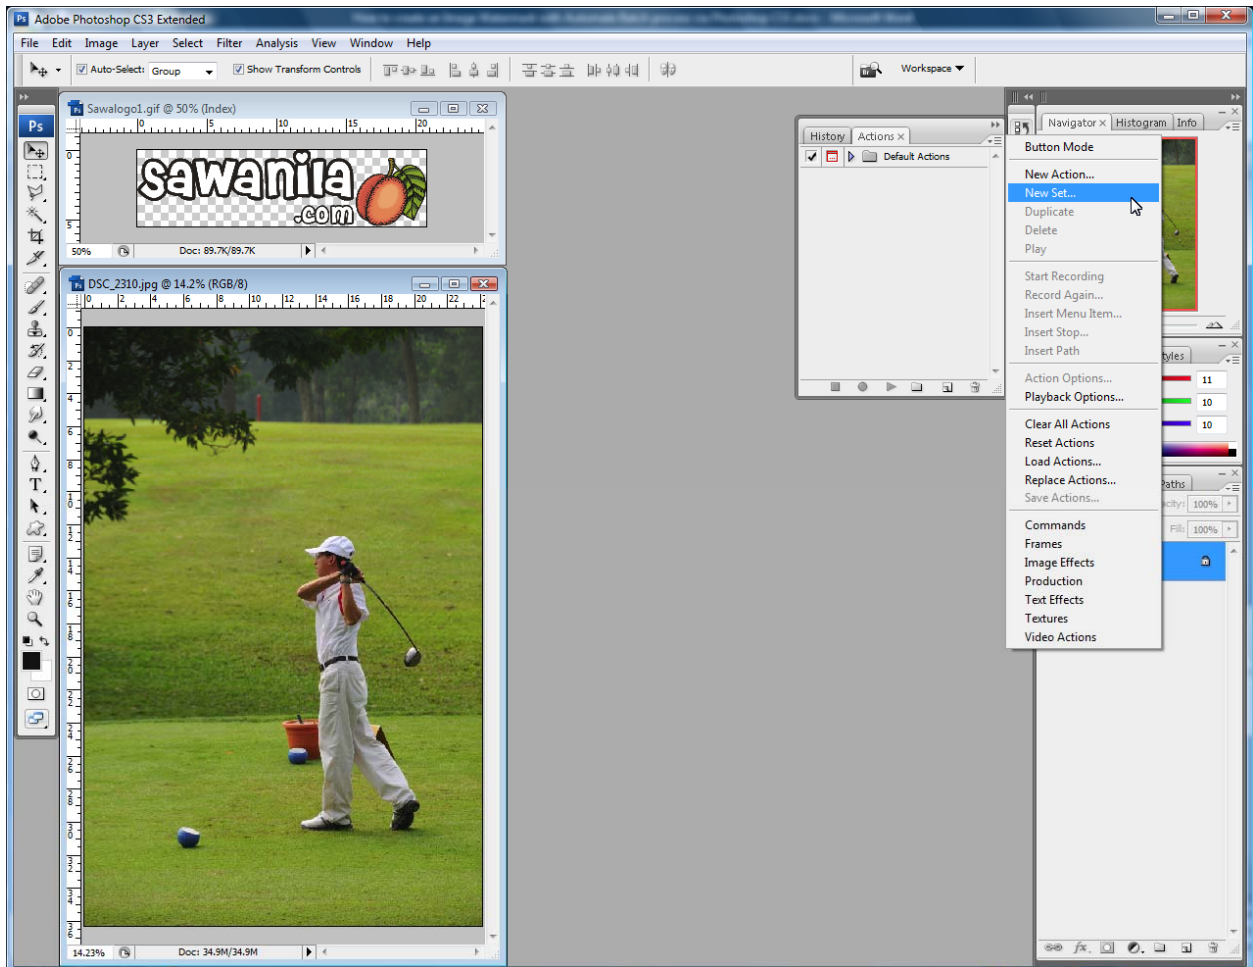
Adobe Photoshop CS3 Extended

File Edit Image Layer Select Filter Analysis View Window Help

Auto-Select: Group Show Transform Controls

Workspace

Sawalogo1.gif @ 50% (Index)

sawanila .com

50% Doc: 89.7K/89.7K

DSC_2310.jpg @ 14.2% (RGB/8)

14.23% Doc: 34.9M/34.9M

History Actions

Default Actions

Navigator Histogram Info

Button Mode

New Action...
New Set...
Duplicate
Delete
Play

Start Recording
Record Again...
Insert Menu Item...
Insert Stop...
Insert Path

Action Options...
Playback Options...

Clear All Actions
Reset Actions
Load Actions...
Replace Actions...
Save Actions...

Commands
Frames
Image Effects
Production
Text Effects
Textures
Video Actions

tyles
11
10
10
Paths
acity: 100%
Fill: 100%